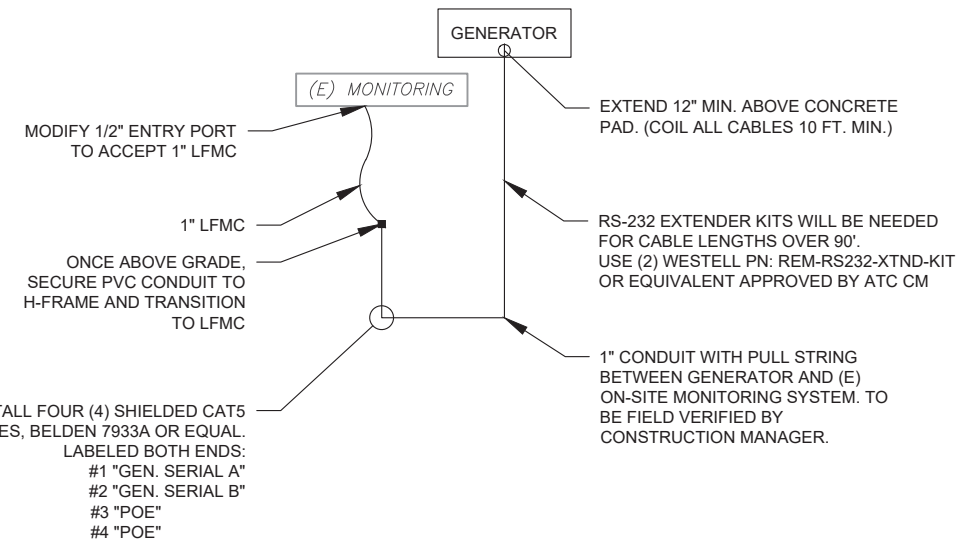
GENERATOR

(E) MONITORING

MODIFY 1/2" ENTRY PORT TO ACCEPT 1" LFMC

1" LFMC

ONCE ABOVE GRADE, SECURE PVC CONDUIT TO H-FRAME AND TRANSITION TO LFMC

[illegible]TALL FOUR (4) SHIELDED CAT5 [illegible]ES, BELDEN 7933A OR EQUAL. LABELED BOTH ENDS:
#1 "GEN. SERIAL A"
#2 "GEN. SERIAL B"
#3 "POE"
#4 "POE"

EXTEND 12" MIN. ABOVE CONCRETE PAD. (COIL ALL CABLES 10 FT. MIN.)

RS-232 EXTENDER KITS WILL BE NEEDED FOR CABLE LENGTHS OVER 90'.
USE (2) WESTELL PN: REM-RS232-XTND-KIT OR EQUIVALENT APPROVED BY ATC CM

1" CONDUIT WITH PULL STRING BETWEEN GENERATOR AND (E) ON-SITE MONITORING SYSTEM. TO BE FIELD VERIFIED BY CONSTRUCTION MANAGER.